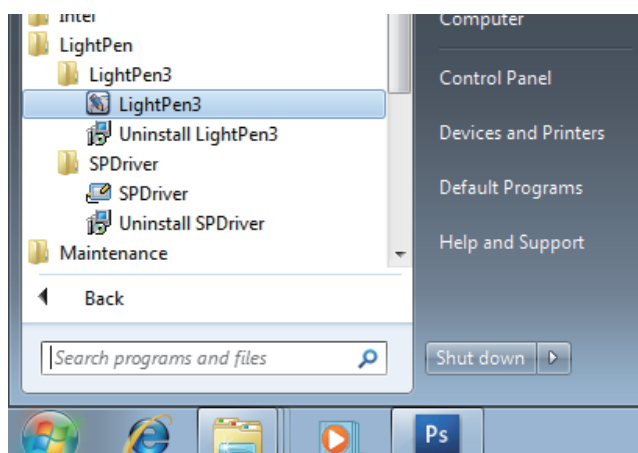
Intel
LightPen
LightPen3
LightPen3
Uninstall LightPen3
SPDriver
SPDriver
Uninstall SPDriver
Maintenance
Back
Search programs and files

Computer
Control Panel
Devices and Printers
Default Programs
Help and Support
Shut down

Ps